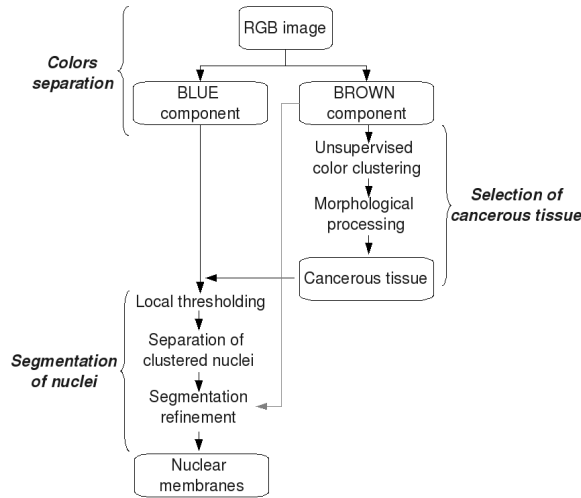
RGB image

Colors separation

BLUE component

BROWN component

Unsupervised color clustering

Morphological processing

Selection of cancerous tissue

Cancerous tissue

Local thresholding

Separation of clustered nuclei

Segmentation of nuclei

Segmentation refinement

Nuclear membranes